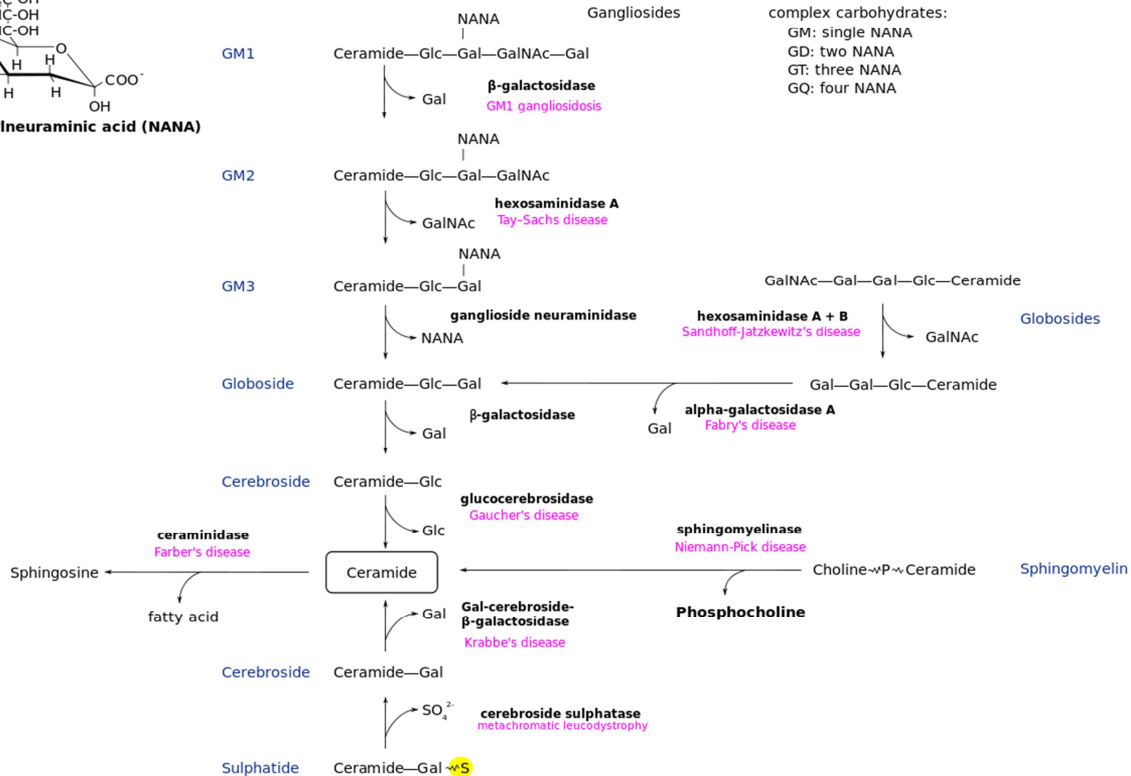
C-OH
C-OH
C-OH
O
H
H
COO$^-$
H
H
OH
lneuraminic acid (NANA)

Gangliosides

complex carbohydrates:
GM: single NANA
GD: two NANA
GT: three NANA
GQ: four NANA

GM1
NANA
Ceramide—Glc—Gal—GalNAc—Gal
Gal
β-galactosidase
GM1 gangliosidosis

GM2
NANA
Ceramide—Glc—Gal—GalNAc
GalNAc
hexosaminidase A
Tay–Sachs disease

GM3
NANA
Ceramide—Glc—Gal
NANA
ganglioside neuraminidase

GalNAc—Gal—Gal—Glc—Ceramide
hexosaminidase A + B
Sandhoff-Jatzkewitz's disease
GalNAc
Globosides

Globoside
Ceramide—Glc—Gal
Gal—Gal—Glc—Ceramide
Gal
alpha-galactosidase A
Fabry's disease
β-galactosidase
Gal

Cerebroside
Ceramide—Glc
glucocerebrosidase
Gaucher's disease
Glc

ceraminidase
Farber's disease
Sphingosine
fatty acid
Ceramide
sphingomyelinase
Niemann-Pick disease
Choline-P-Ceramide
Sphingomyelin
Phosphocholine

Gal
Gal-cerebroside-β-galactosidase
Krabbe's disease

Cerebroside
Ceramide—Gal
$SO_4^{2-}$
cerebroside sulphatase
metachromatic leucodystrophy

Sulphatide
Ceramide—Gal-S